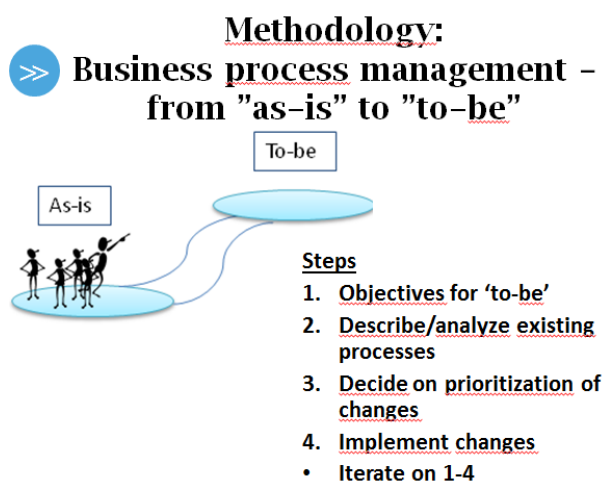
Methodology:
Business process management – from ”as-is” to ”to-be”

To-be

As-is

Steps
1. Objectives for ‘to-be’
2. Describe/analyze existing processes
3. Decide on prioritization of changes
4. Implement changes
• Iterate on 1-4